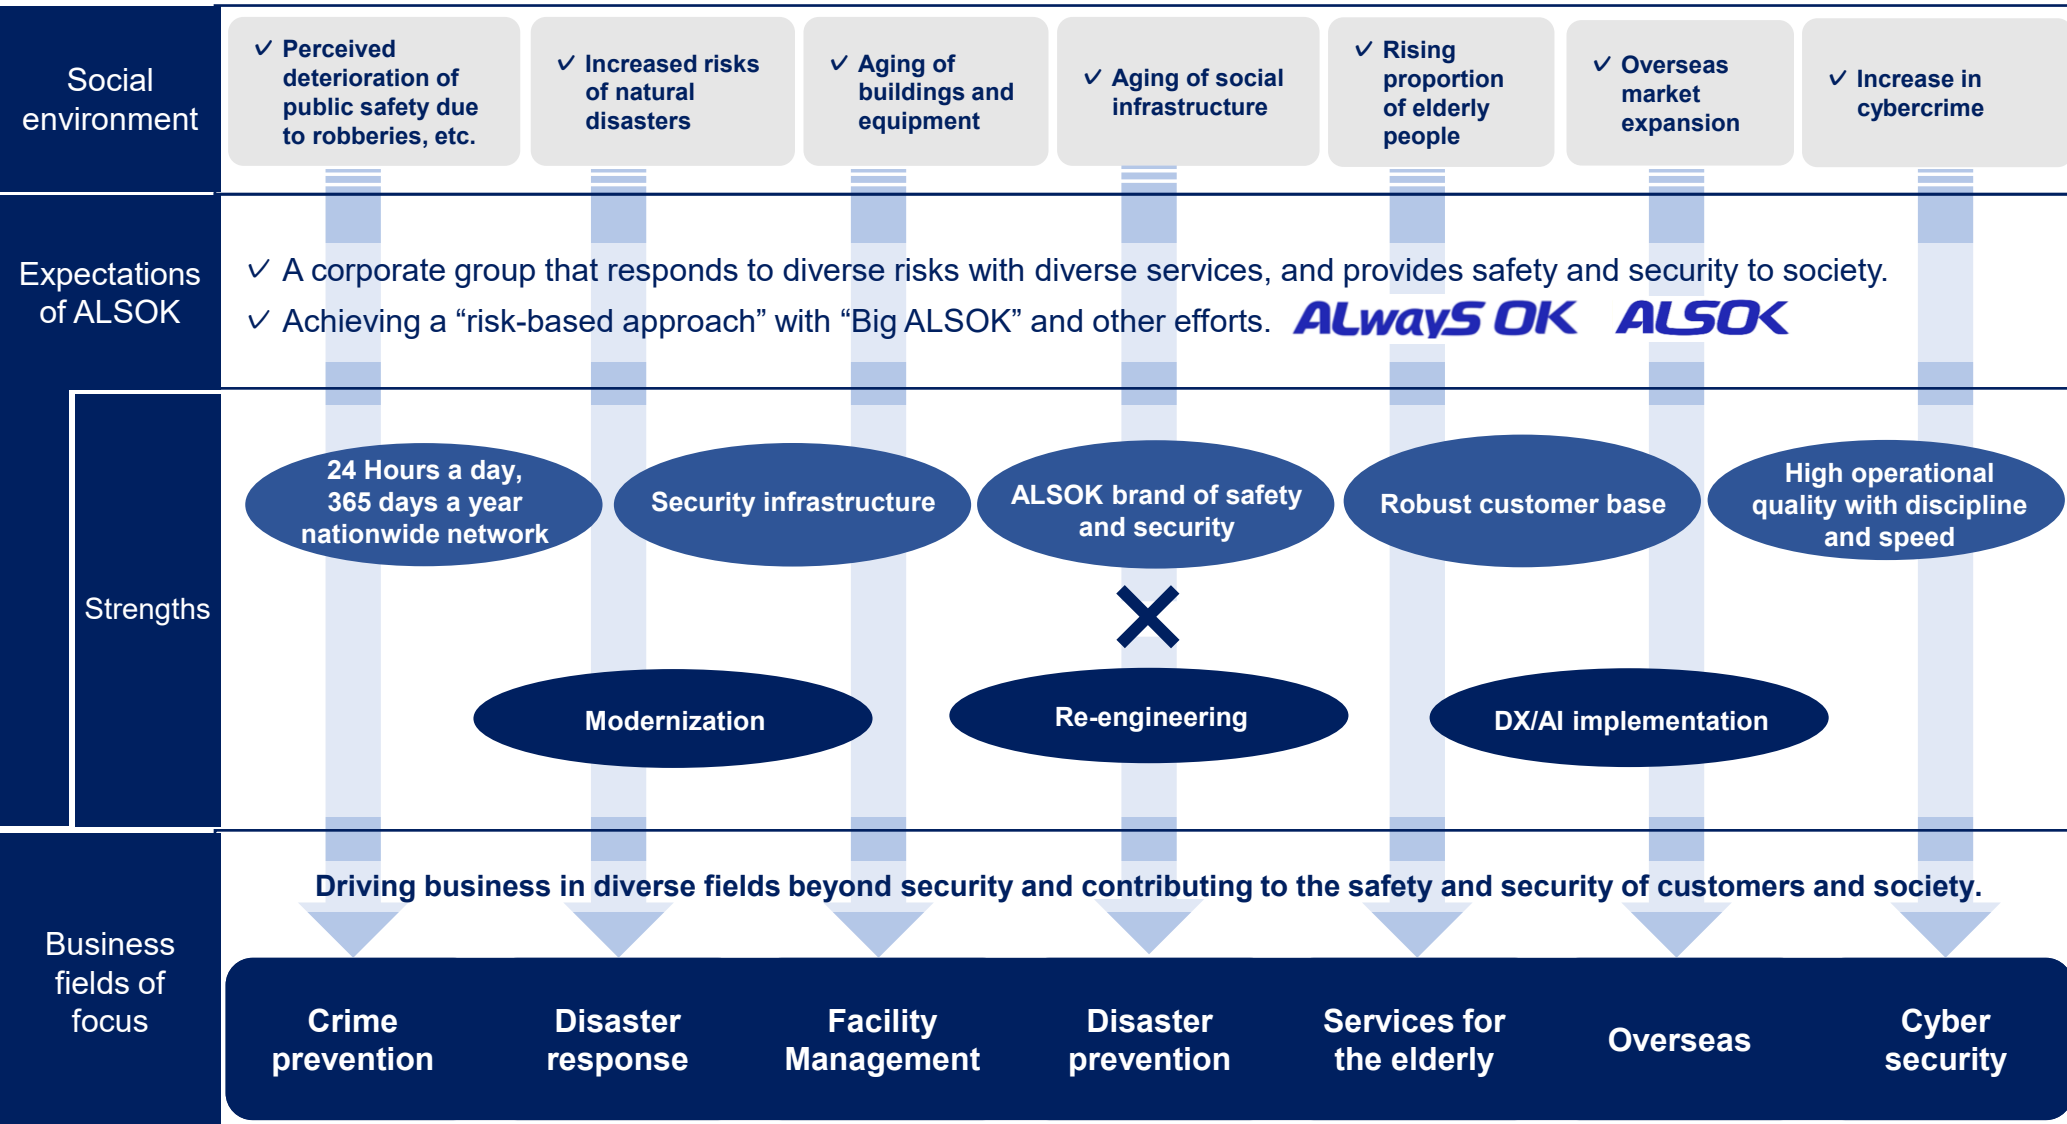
Social environment

✓ Perceived deterioration of public safety due to robberies, etc.

✓ Increased risks of natural disasters

✓ Aging of buildings and equipment

✓ Aging of social infrastructure

✓ Rising proportion of elderly people

✓ Overseas market expansion

✓ Increase in cybercrime

Expectations of ALSOK

✓ A corporate group that responds to diverse risks with diverse services, and provides safety and security to society.
✓ Achieving a “risk-based approach” with “Big ALSOK” and other efforts. ALwayS OK ALSOK

Strengths

24 Hours a day, 365 days a year nationwide network

Security infrastructure

ALSOK brand of safety and security

Robust customer base

High operational quality with discipline and speed

×

Modernization

Re-engineering

DX/AI implementation

Business fields of focus

Driving business in diverse fields beyond security and contributing to the safety and security of customers and society.

Crime prevention

Disaster response

Facility Management

Disaster prevention

Services for the elderly

Overseas

Cyber security